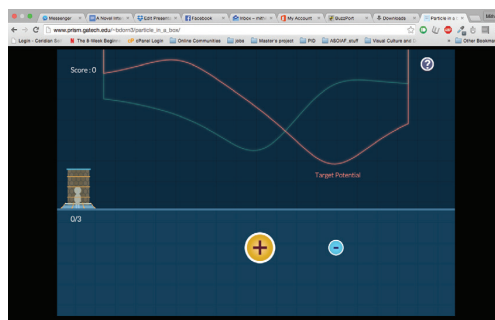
Messenger | A Novel Intu | Edit Presenta | Facebook | Inbox - mitra | My Account | BuzzPort | Downloads | Particle in a
www.prism.gatech.edu/~txborn3/particle_in_a_box/
Login - Ceridian | The 8-Week Beginn | ePoral Login | Online Communities | jobs | Master's project | PID | ABCVAF_stuff | Visual Culture and | Other Bookmarks

Score : 0

?

Target Potential

0/3

+

-